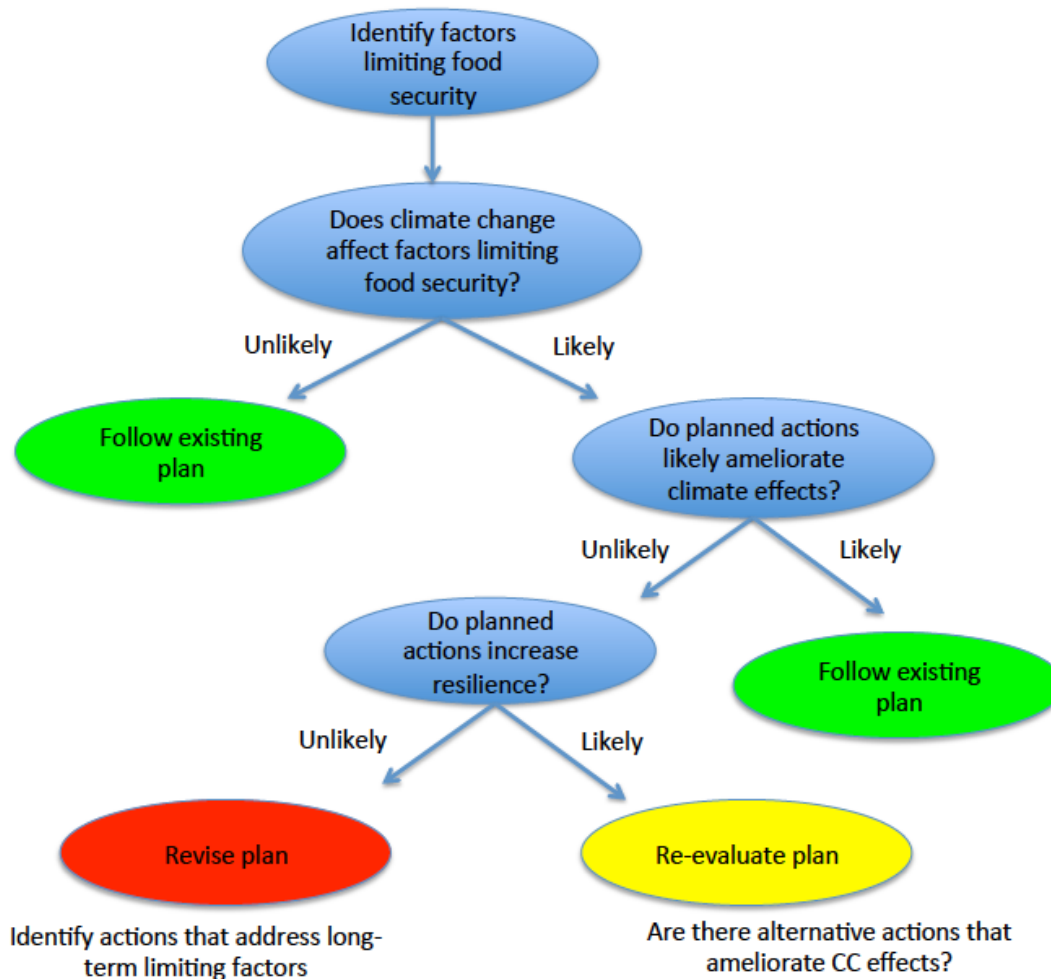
Identify factors limiting food security

Does climate change affect factors limiting food security?

Unlikely

Likely

Follow existing plan

Do planned actions likely ameliorate climate effects?

Unlikely

Likely

Do planned actions increase resilience?

Follow existing plan

Unlikely

Likely

Revise plan

Re-evaluate plan

Identify actions that address long-term limiting factors

Are there alternative actions that ameliorate CC effects?